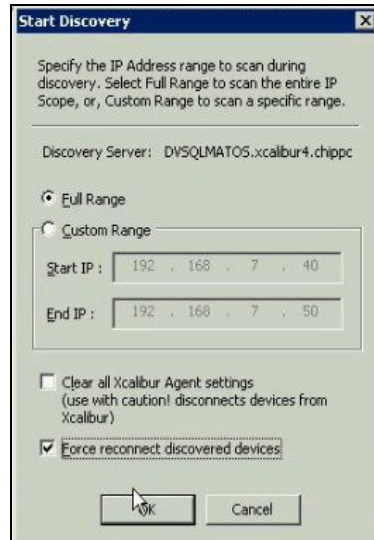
Start Discovery

Specify the IP Address range to scan during discovery. Select Full Range to scan the entire IP Scope, or, Custom Range to scan a specific range.

Discovery Server: DVSQLMATOS.xcalibur4.chippc

Full Range

Custom Range

Start IP : 192 . 168 . 7 . 40

End IP : 192 . 168 . 7 . 50

Clear all Xcalibur Agent settings (use with caution! disconnects devices from Xcalibur)

Force reconnect discovered devices

OK

Cancel